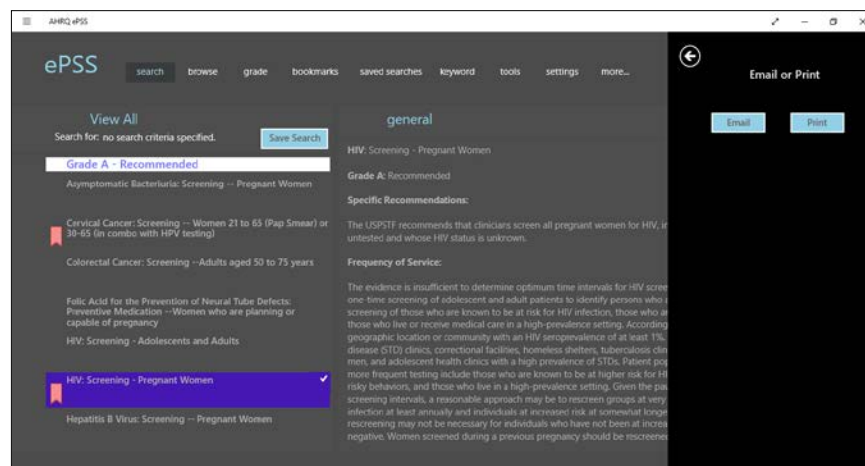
AHRQ ePSS

ePSS

search browse grade bookmarks saved searches keyword tools settings more...

View All

Search for: no search criteria specified.

Save Search

Grade A - Recommended

Asymptomatic Bacteriuria: Screening -- Pregnant Women

Cervical Cancer: Screening -- Women 21 to 65 (Pap Smear) or 30-65 (in combo with HPV testing)

Colorectal Cancer: Screening --Adults aged 50 to 75 years

Folic Acid for the Prevention of Neural Tube Defects: Preventive Medication --Women who are planning or capable of pregnancy

HIV: Screening - Adolescents and Adults

HIV: Screening - Pregnant Women

Hepatitis B Virus: Screening -- Pregnant Women

general

HIV: Screening - Pregnant Women

Grade A: Recommended

Specific Recommendations:

The USPSTF recommends that clinicians screen all pregnant women for HIV, i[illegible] untested and whose HIV status is unknown.

Frequency of Service:

The evidence is insufficient to determine optimum time intervals for HIV scree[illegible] one-time screening of adolescent and adult patients to identify persons who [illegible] screening of those who are known to be at risk for HIV infection, those who a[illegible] those who live or receive medical care in a high-prevalence setting. According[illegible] geographic location or community with an HIV seroprevalence of at least 1%, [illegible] disease (STD) clinics, correctional facilities, homeless shelters, tuberculosis clin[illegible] men, and adolescent health clinics with a high prevalence of STDs. Patient po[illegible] more frequent testing include those who are known to be at higher risk for HI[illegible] risky behaviors, and those who live in a high-prevalence setting. Given the pa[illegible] screening intervals, a reasonable approach may be to rescreen groups at very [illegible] infection at least annually and individuals at increased risk at somewhat longe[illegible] rescreening may not be necessary for individuals who have not been at increa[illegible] negative. Women screened during a previous pregnancy should be rescreene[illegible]

Email or Print

Email

Print